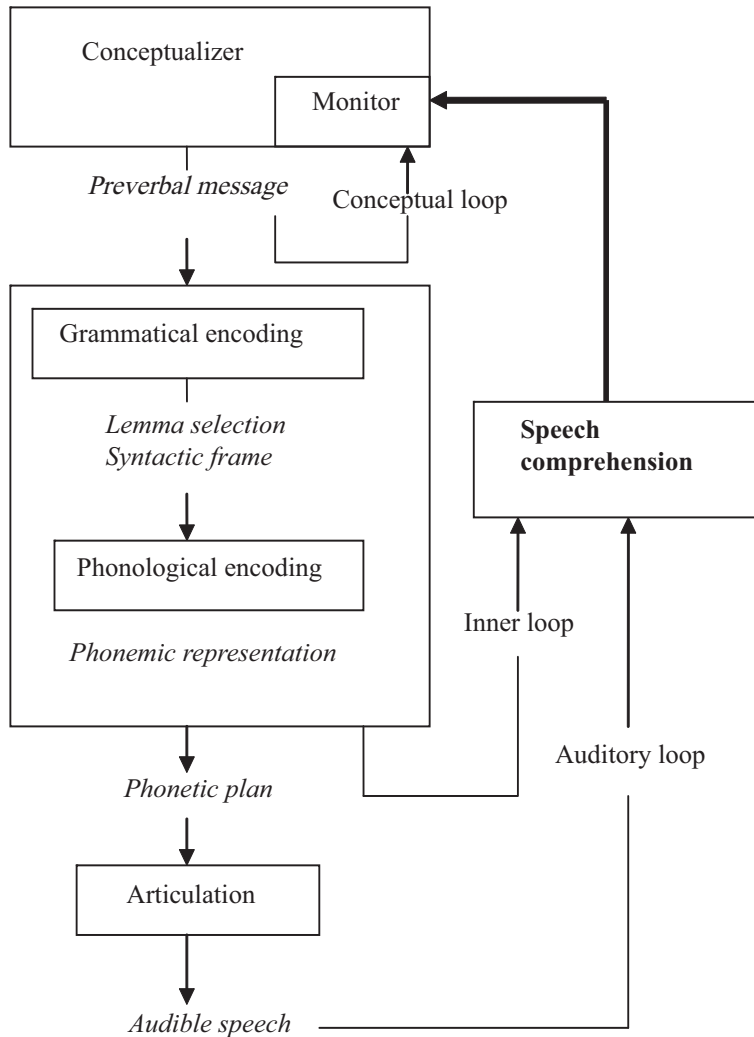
Conceptualizer

Monitor

Preverbal message

Conceptual loop

Grammatical encoding

Lemma selection
Syntactic frame

Speech comprehension

Phonological encoding

Inner loop

Phonemic representation

Auditory loop

Phonetic plan

Articulation

Audible speech